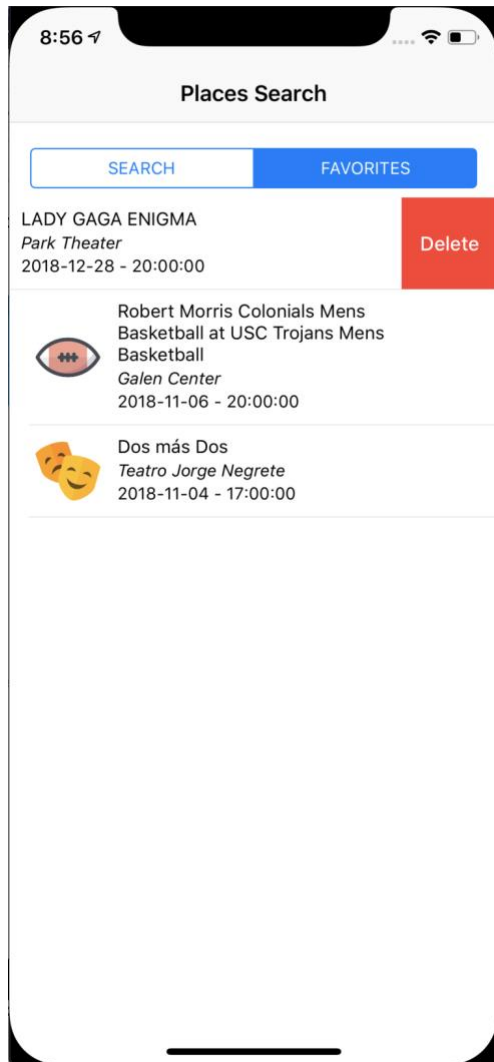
8:56

Places Search

SEARCH FAVORITES

LADY GAGA ENIGMA
*Park Theater*
2018-12-28 - 20:00:00

Delete

Robert Morris Colonials Mens Basketball at USC Trojans Mens Basketball
*Galen Center*
2018-11-06 - 20:00:00

Dos más Dos
*Teatro Jorge Negrete*
2018-11-04 - 17:00:00